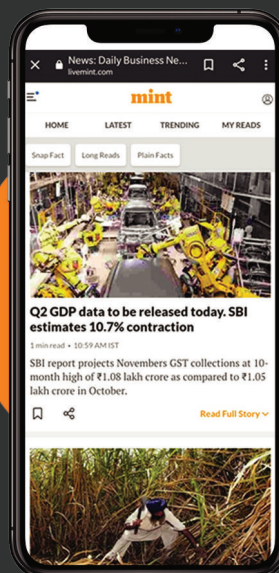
News: Daily Business Ne...
livemint.com

mint

HOME
LATEST
TRENDING
MY READS

Snap Fact
Long Reads
Plain Facts

Q2 GDP data to be released today. SBI estimates 10.7% contraction

1 min read • 10:59 AM IST

SBI report projects Novembers GST collections at 10-month high of ₹1.08 lakh crore as compared to ₹1.05 lakh crore in October.

Read Full Story